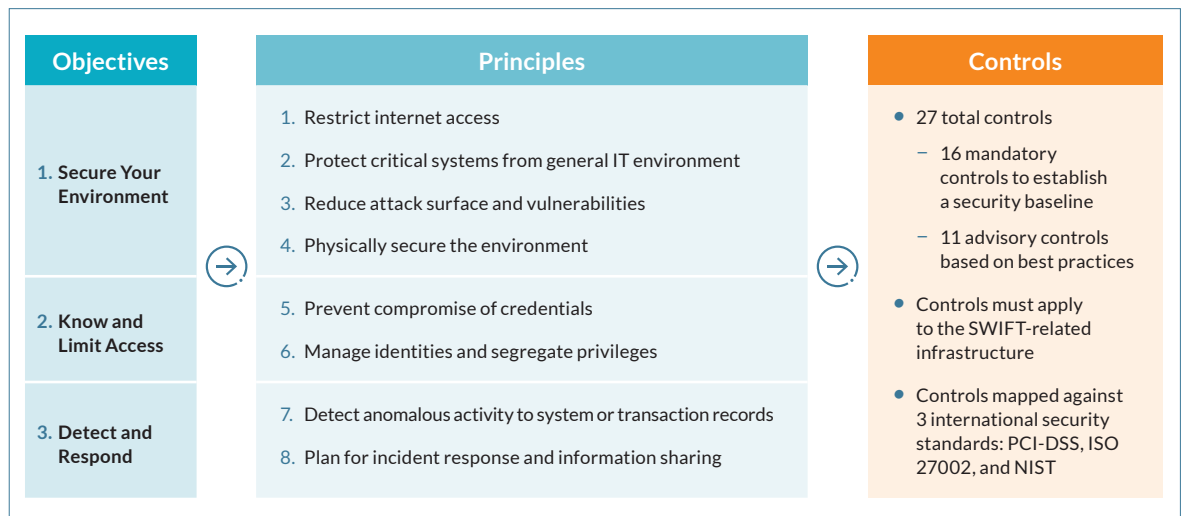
Objectives

1. Secure Your Environment

2. Know and Limit Access

3. Detect and Respond

Principles

1. Restrict internet access

2. Protect critical systems from general IT environment

3. Reduce attack surface and vulnerabilities

4. Physically secure the environment

5. Prevent compromise of credentials

6. Manage identities and segregate privileges

7. Detect anomalous activity to system or transaction records

8. Plan for incident response and information sharing

Controls

• 27 total controls

– 16 mandatory controls to establish a security baseline

– 11 advisory controls based on best practices

• Controls must apply to the SWIFT-related infrastructure

• Controls mapped against 3 international security standards: PCI-DSS, ISO 27002, and NIST